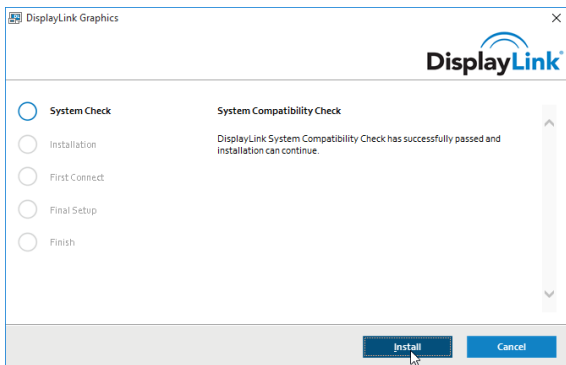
DisplayLink Graphics

×

DisplayLink

System Check

Installation

First Connect

Final Setup

Finish

System Compatibility Check

DisplayLink System Compatibility Check has successfully passed and installation can continue.

Install

Cancel